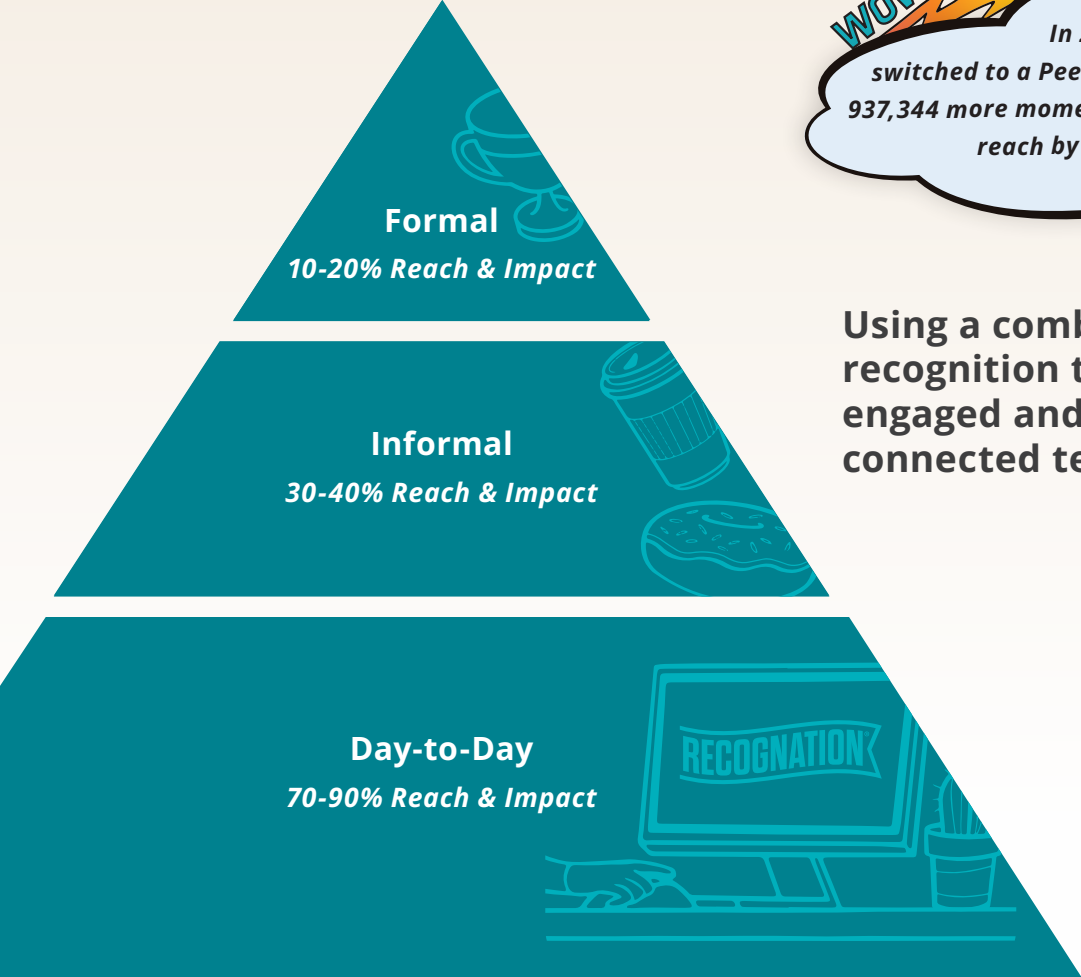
WOW

In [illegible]
switched to a Pee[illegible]
937,344 more mome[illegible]
reach by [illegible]

Formal
10-20% Reach & Impact

Informal
30-40% Reach & Impact

Day-to-Day
70-90% Reach & Impact

RECOGNATION

Using a comb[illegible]
recognition t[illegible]
engaged and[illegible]
connected te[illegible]